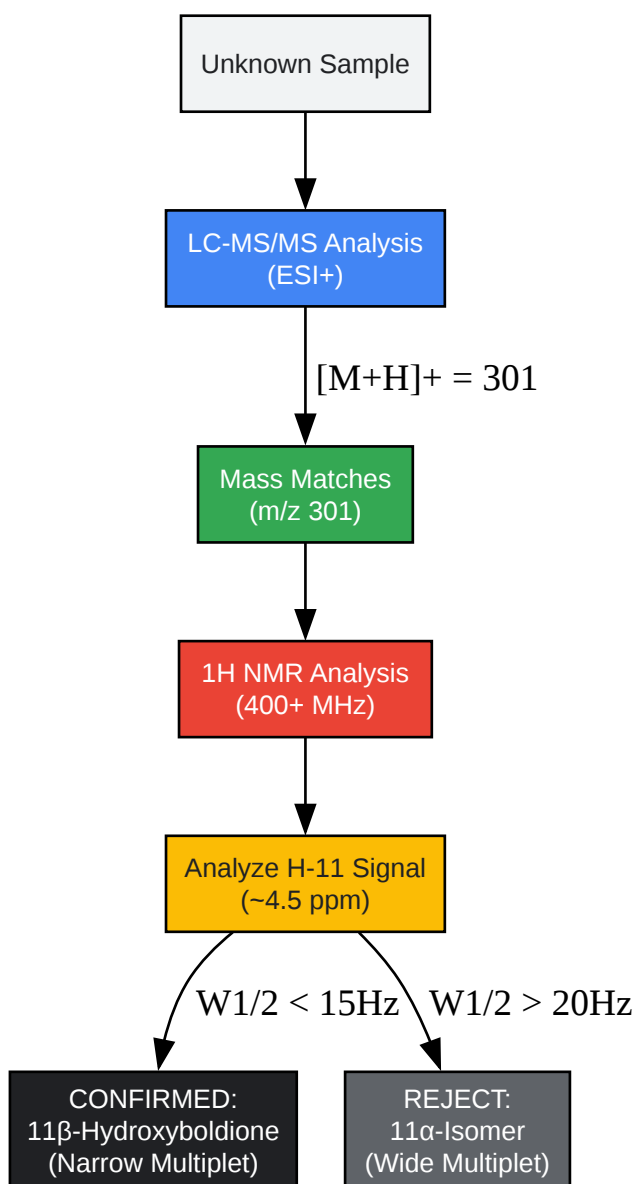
Unknown Sample

LC-MS/MS Analysis
(ESI+)

[M+H]+ = 301

Mass Matches
(m/z 301)

1H NMR Analysis
(400+ MHz)

Analyze H-11 Signal
(~4.5 ppm)

W1/2 < 15Hz

W1/2 > 20Hz

CONFIRMED:
11β-Hydroxyboldione
(Narrow Multiplet)

REJECT:
11α-Isomer
(Wide Multiplet)